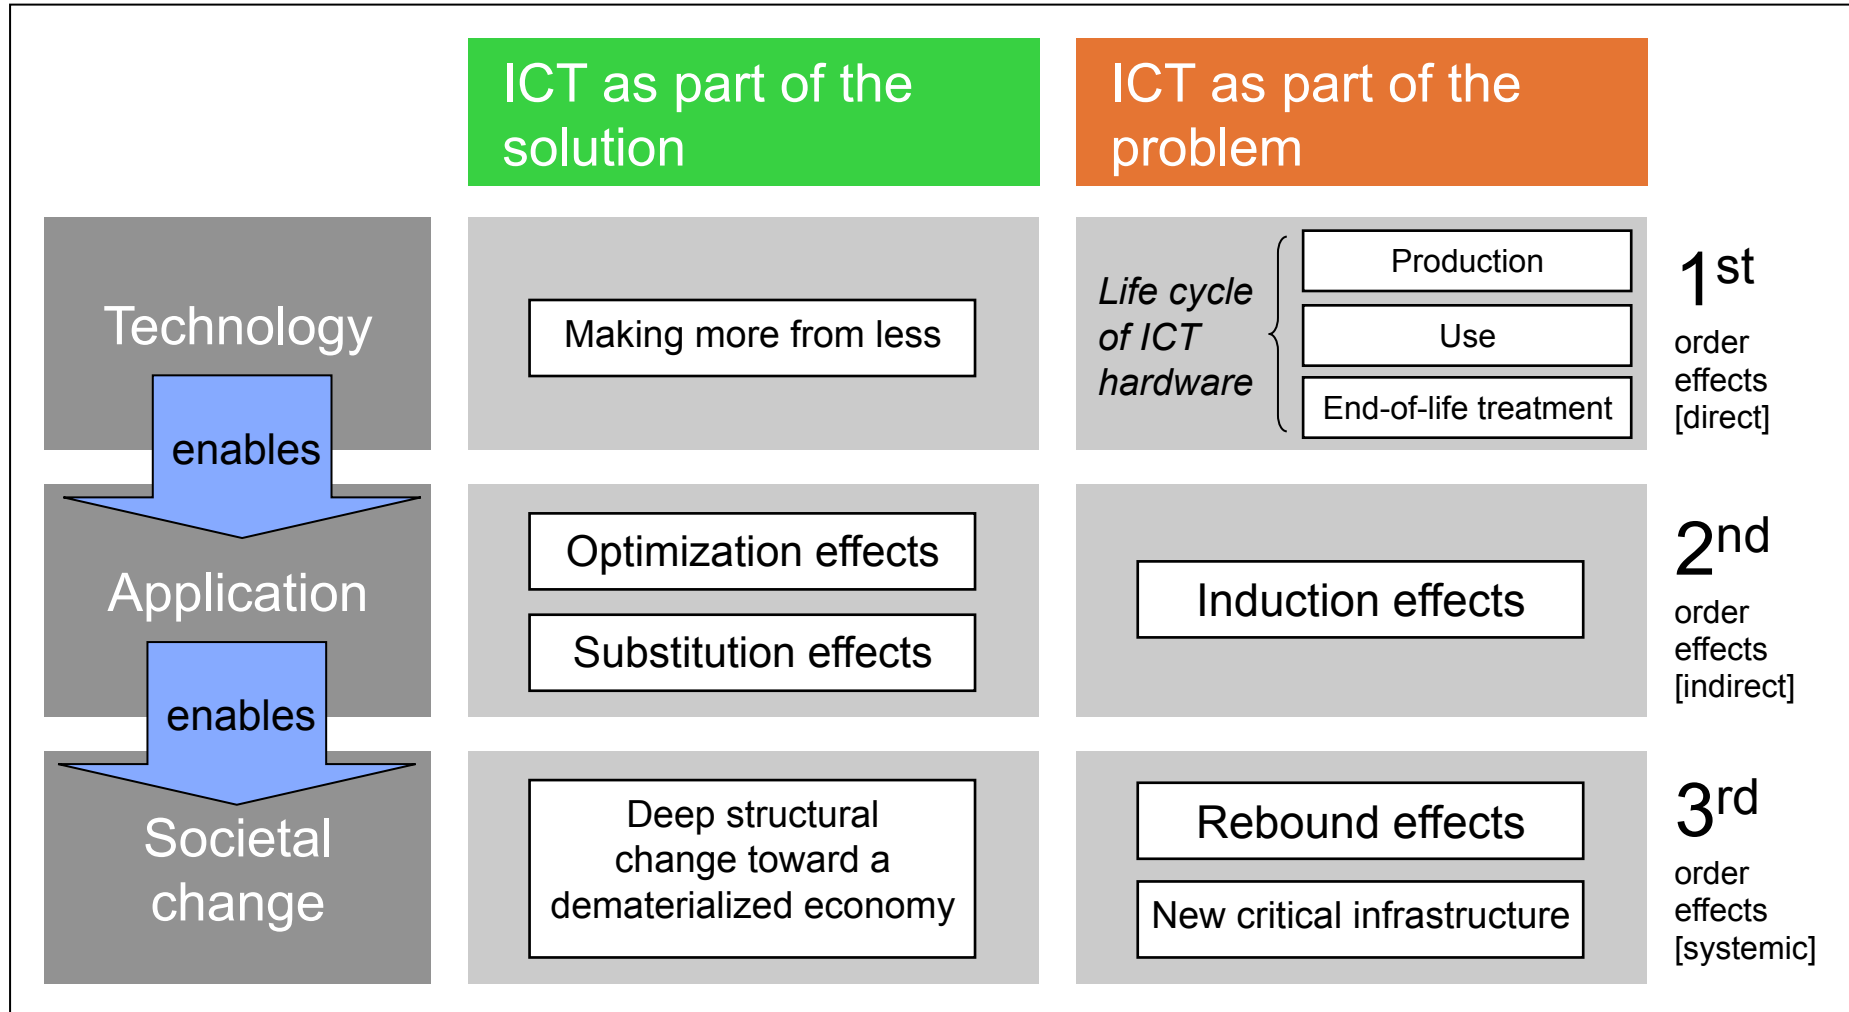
ICT as part of the solution

ICT as part of the problem

Technology

enables

Application

enables

Societal change

Making more from less

Life cycle of ICT hardware

Production

Use

End-of-life treatment

$1^{st}$ order effects [direct]

Optimization effects

Substitution effects

Induction effects

$2^{nd}$ order effects [indirect]

Deep structural change toward a dematerialized economy

Rebound effects

New critical infrastructure

$3^{rd}$ order effects [systemic]